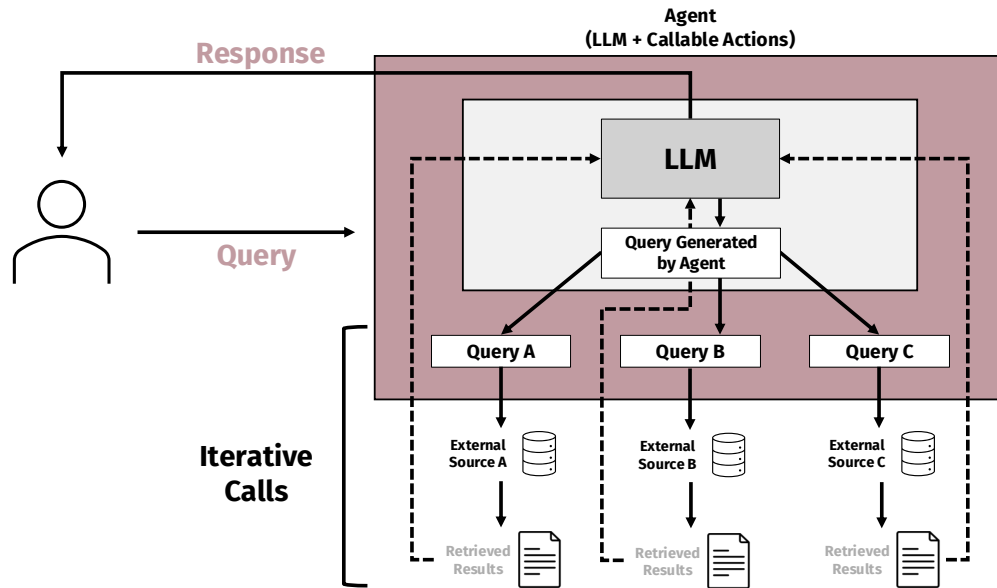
Agent
(LLM + Callable Actions)

Response

LLM

Query Generated by Agent

Query

Query A

Query B

Query C

Iterative Calls

External Source A

External Source B

External Source C

Retrieved Results

Retrieved Results

Retrieved Results